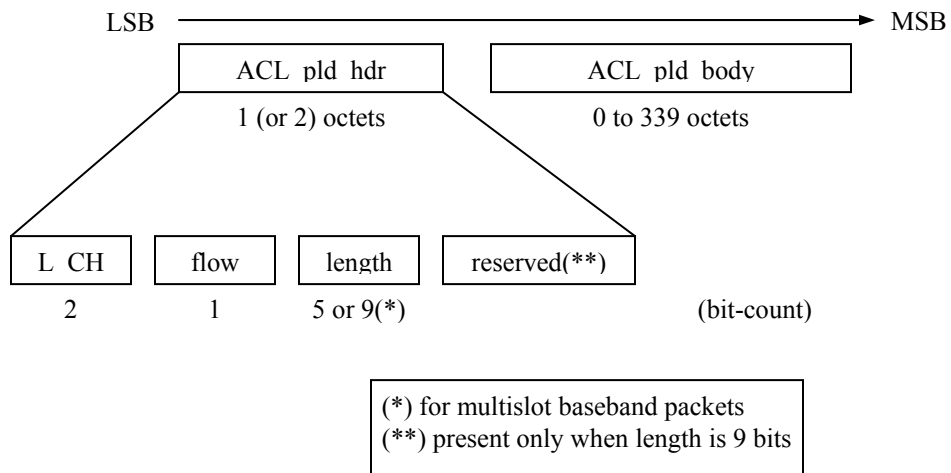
LSB MSB

ACL pld hdr
1 (or 2) octets

ACL pld body
0 to 339 octets

L CH
2

flow
1

length
5 or 9(*)

reserved(**)

(bit-count)

(*) for multislot baseband packets
(**) present only when length is 9 bits